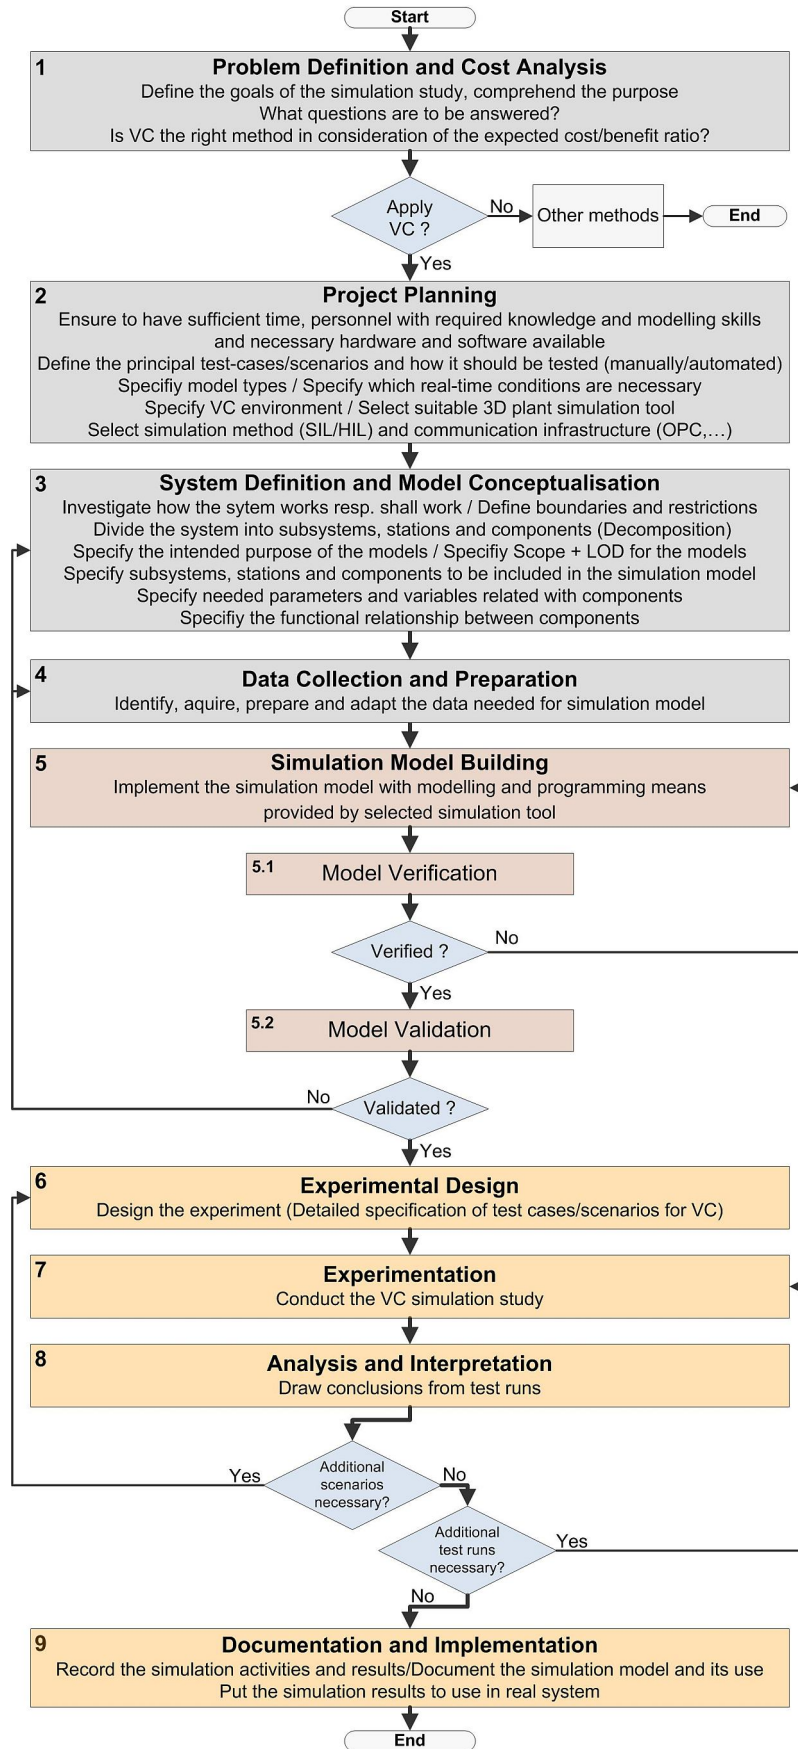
Start

1
Problem Definition and Cost Analysis
Define the goals of the simulation study, comprehend the purpose
What questions are to be answered?
Is VC the right method in consideration of the expected cost/benefit ratio?

Apply VC ?
No
Other methods
End
Yes

2
Project Planning
Ensure to have sufficient time, personnel with required knowledge and modelling skills and necessary hardware and software available
Define the principal test-cases/scenarios and how it should be tested (manually/automated)
Specifiy model types / Specify which real-time conditions are necessary
Specify VC environment / Select suitable 3D plant simulation tool
Select simulation method (SIL/HIL) and communication infrastructure (OPC,…)

3
System Definition and Model Conceptualisation
Investigate how the sytem works resp. shall work / Define boundaries and restrictions
Divide the system into subsystems, stations and components (Decomposition)
Specify the intended purpose of the models / Specifiy Scope + LOD for the models
Specify subsystems, stations and components to be included in the simulation model
Specify needed parameters and variables related with components
Specifiy the functional relationship between components

4
Data Collection and Preparation
Identify, aquire, prepare and adapt the data needed for simulation model

5
Simulation Model Building
Implement the simulation model with modelling and programming means provided by selected simulation tool

5.1
Model Verification

Verified ?
No
Yes

5.2
Model Validation

No
Validated ?
Yes

6
Experimental Design
Design the experiment (Detailed specification of test cases/scenarios for VC)

7
Experimentation
Conduct the VC simulation study

8
Analysis and Interpretation
Draw conclusions from test runs

Yes
Additional scenarios necessary?
No
Additional test runs necessary?
Yes
No

9
Documentation and Implementation
Record the simulation activities and results/Document the simulation model and its use
Put the simulation results to use in real system

End